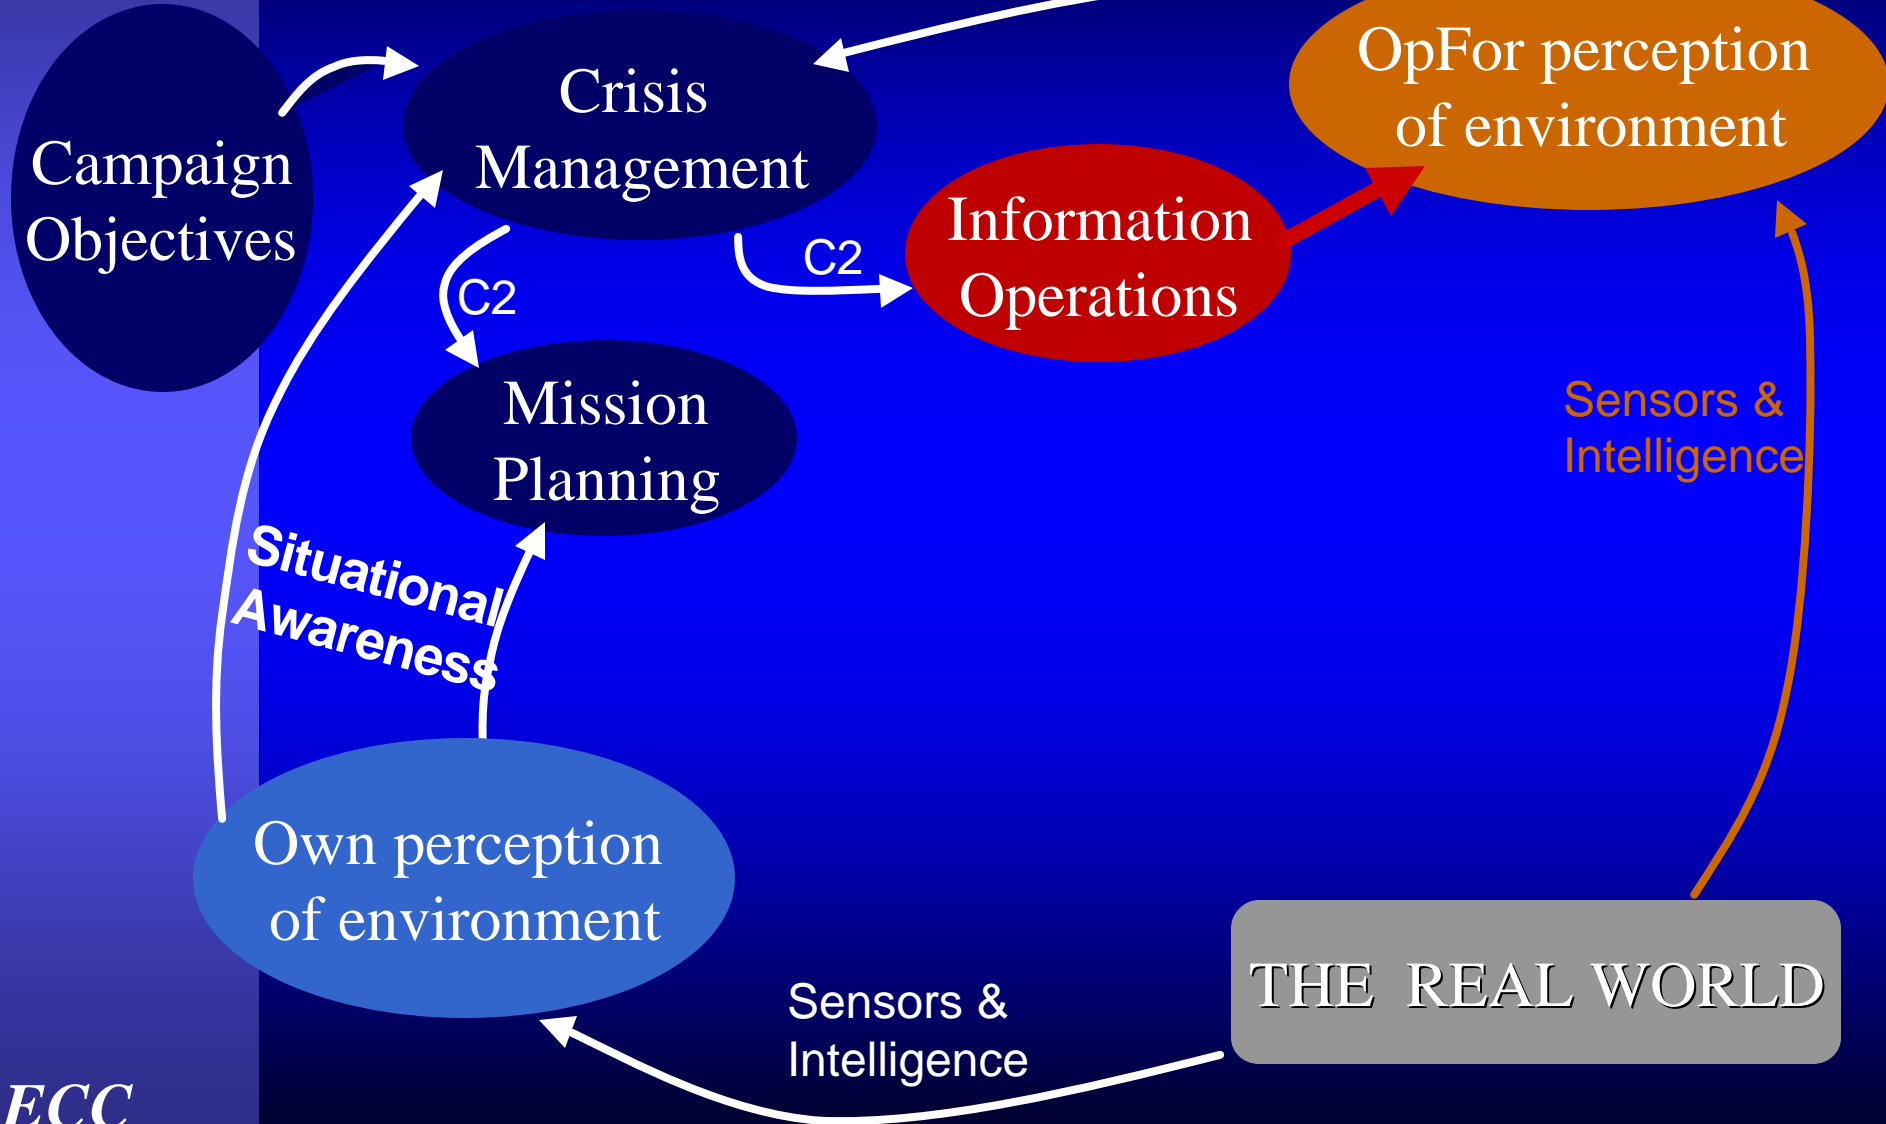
Campaign Objectives

Crisis Management

OpFor perception of environment

C2

C2

Information Operations

Mission Planning

Sensors & Intelligence

Situational Awareness

Own perception of environment

THE REAL WORLD

Sensors & Intelligence

ECC